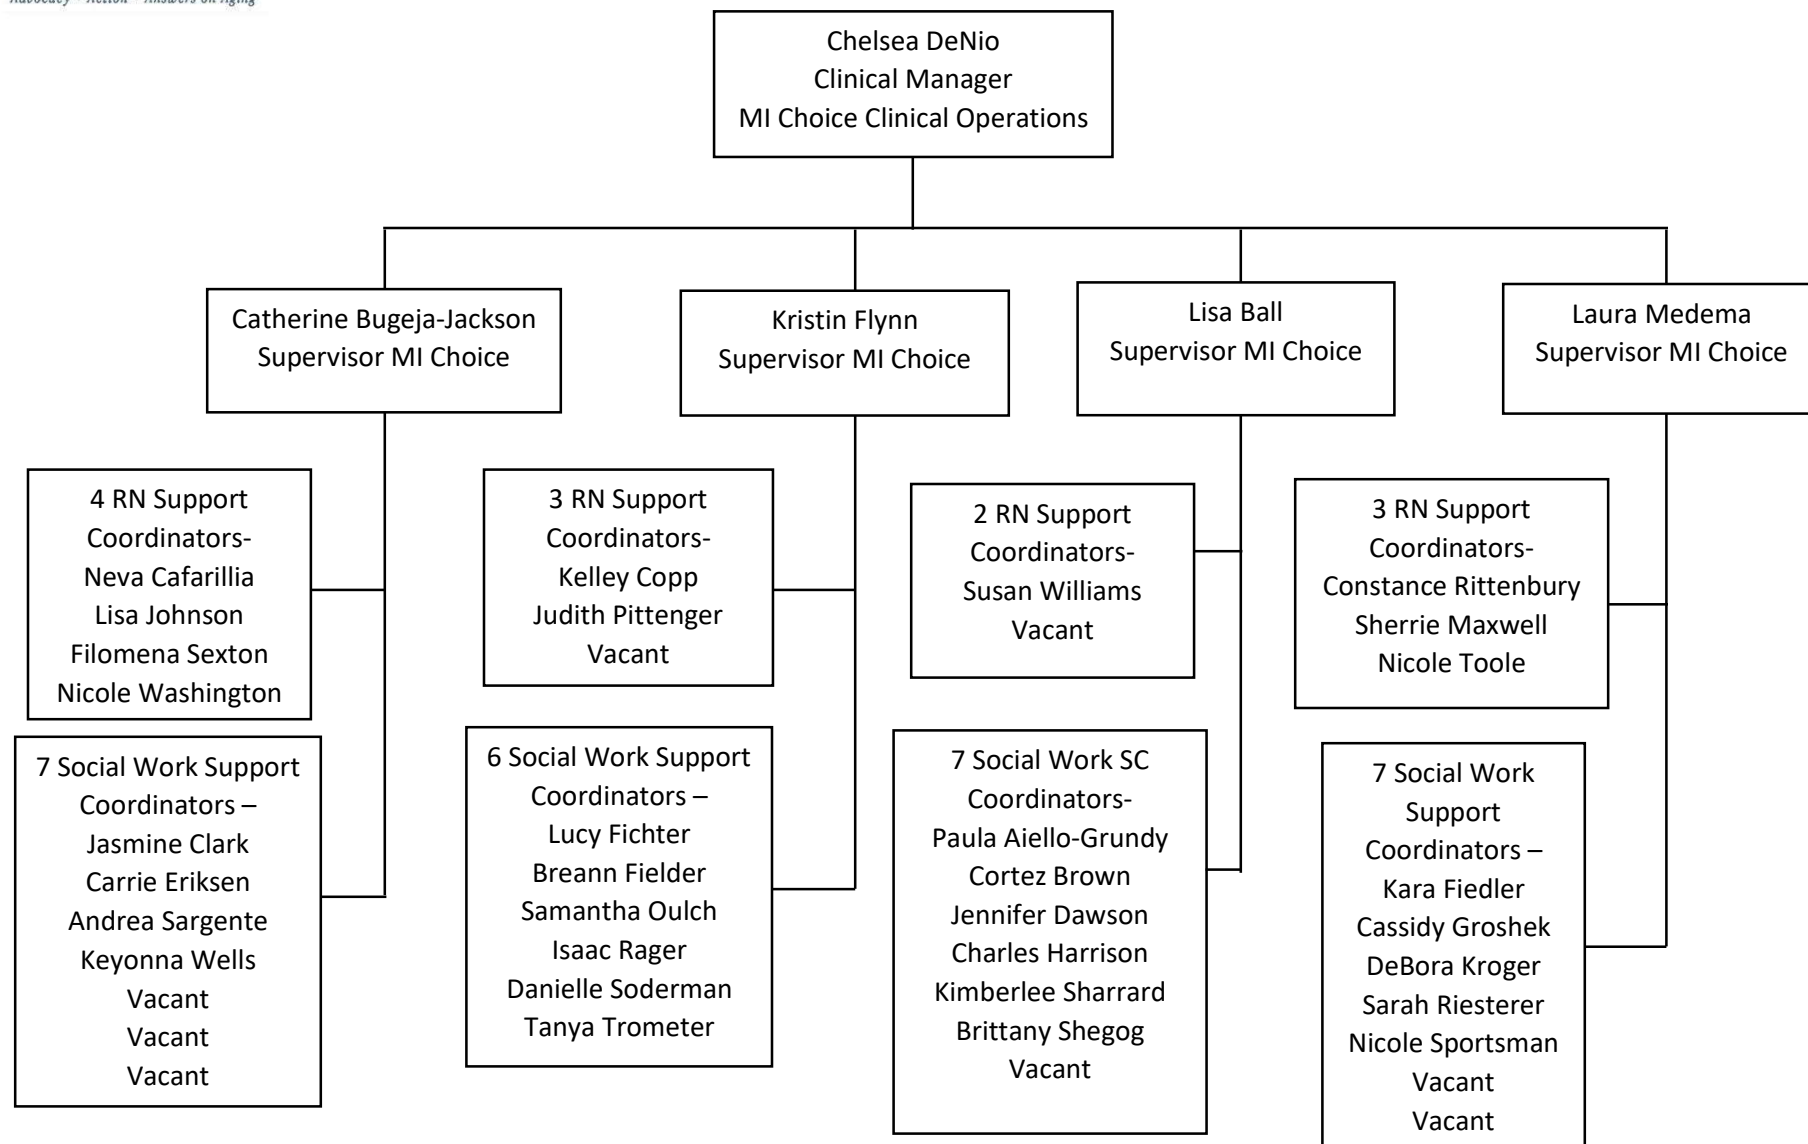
Advocacy · Action · Answers on Aging

Chelsea DeNio
Clinical Manager
MI Choice Clinical Operations

Catherine Bugeja-Jackson
Supervisor MI Choice

4 RN Support Coordinators-
Neva Cafarillia
Lisa Johnson
Filomena Sexton
Nicole Washington

7 Social Work Support Coordinators –
Jasmine Clark
Carrie Eriksen
Andrea Sargente
Keyonna Wells
Vacant
Vacant
Vacant

Kristin Flynn
Supervisor MI Choice

3 RN Support Coordinators-
Kelley Copp
Judith Pittenger
Vacant

6 Social Work Support Coordinators –
Lucy Fichter
Breann Fielder
Samantha Oulch
Isaac Rager
Danielle Soderman
Tanya Trometer

Lisa Ball
Supervisor MI Choice

2 RN Support Coordinators-
Susan Williams
Vacant

7 Social Work SC Coordinators-
Paula Aiello-Grundy
Cortez Brown
Jennifer Dawson
Charles Harrison
Kimberlee Sharrard
Brittany Shegog
Vacant

Laura Medema
Supervisor MI Choice

3 RN Support Coordinators-
Constance Rittenbury
Sherrie Maxwell
Nicole Toole

7 Social Work Support Coordinators –
Kara Fiedler
Cassidy Groshek
DeBora Kroger
Sarah Riesterer
Nicole Sportsman
Vacant
Vacant